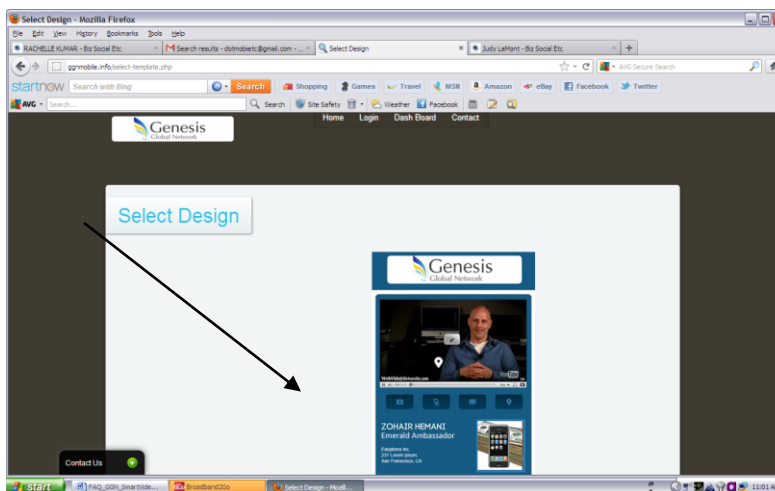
Select Design - Mozilla Firefox

File Edit View History Bookmarks Tools Help

RACHELLE KUMAR - Biz Social Etc | Search results - dotmobietc@gmail.com - ... | Select Design | Judy LaMont - Biz Social Etc | +

ggnmobile.info/select-template.php

AVG Secure Search

startnow Search with Bing Search Shopping Games Travel MSN Amazon eBay Facebook Twitter

AVG Search... Search Site Safety Weather Facebook

Genesis Global Network

Home Login Dash Board Contact

Select Design

Genesis Global Network

WebGlobalNetwork.com

ZOHAIR HEMANI
Emerald Ambassador

Contact Us

Start | FAQ_GGN_SmartVide... | Broadband2Go | Select Design - Mozil...

11:01 A